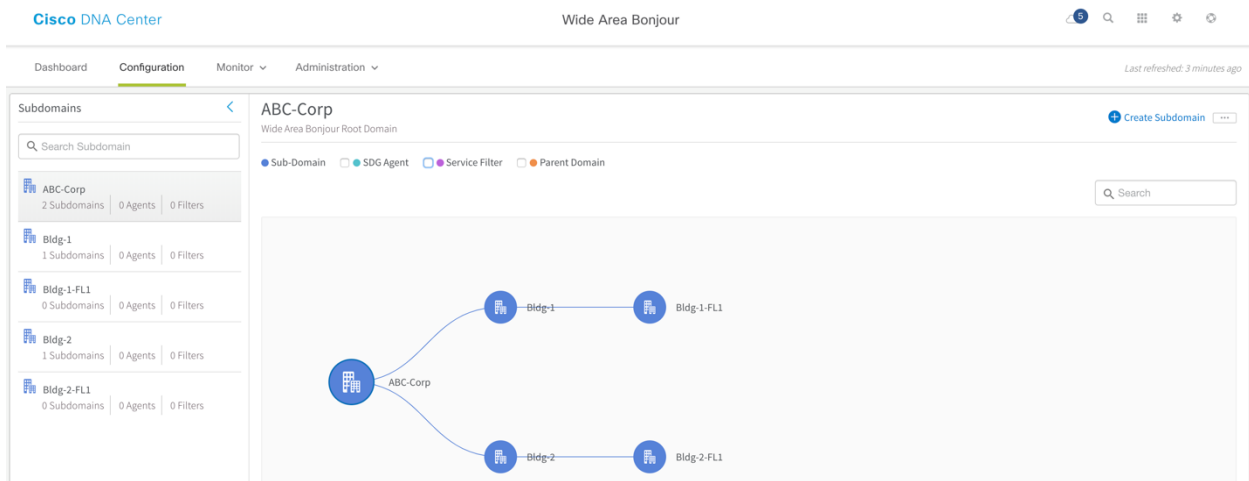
Cisco DNA Center

Wide Area Bonjour

5

Dashboard Configuration Monitor Administration

Last refreshed: 3 minutes ago

Subdomains

Search Subdomain

ABC-Corp
2 Subdomains | 0 Agents | 0 Filters

Bldg-1
1 Subdomains | 0 Agents | 0 Filters

Bldg-1-FL1
0 Subdomains | 0 Agents | 0 Filters

Bldg-2
1 Subdomains | 0 Agents | 0 Filters

Bldg-2-FL1
0 Subdomains | 0 Agents | 0 Filters

ABC-Corp
Wide Area Bonjour Root Domain

Create Subdomain

Sub-Domain SDG Agent Service Filter Parent Domain

Search

Bldg-1
Bldg-1-FL1
ABC-Corp
Bldg-2
Bldg-2-FL1